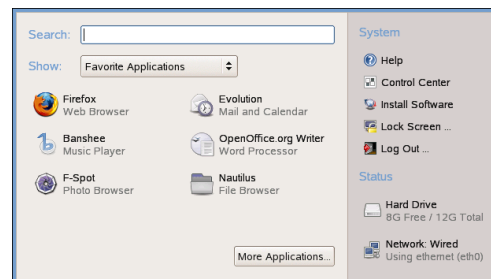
Search:

Show: Favorite Applications

Firefox
Web Browser

Evolution
Mail and Calendar

Banshee
Music Player

OpenOffice.org Writer
Word Processor

F-Spot
Photo Browser

Nautilus
File Browser

More Applications...

System

Help

Control Center

Install Software

Lock Screen ...

Log Out ...

Status

Hard Drive
8G Free / 12G Total

Network: Wired
Using ethernet (eth0)